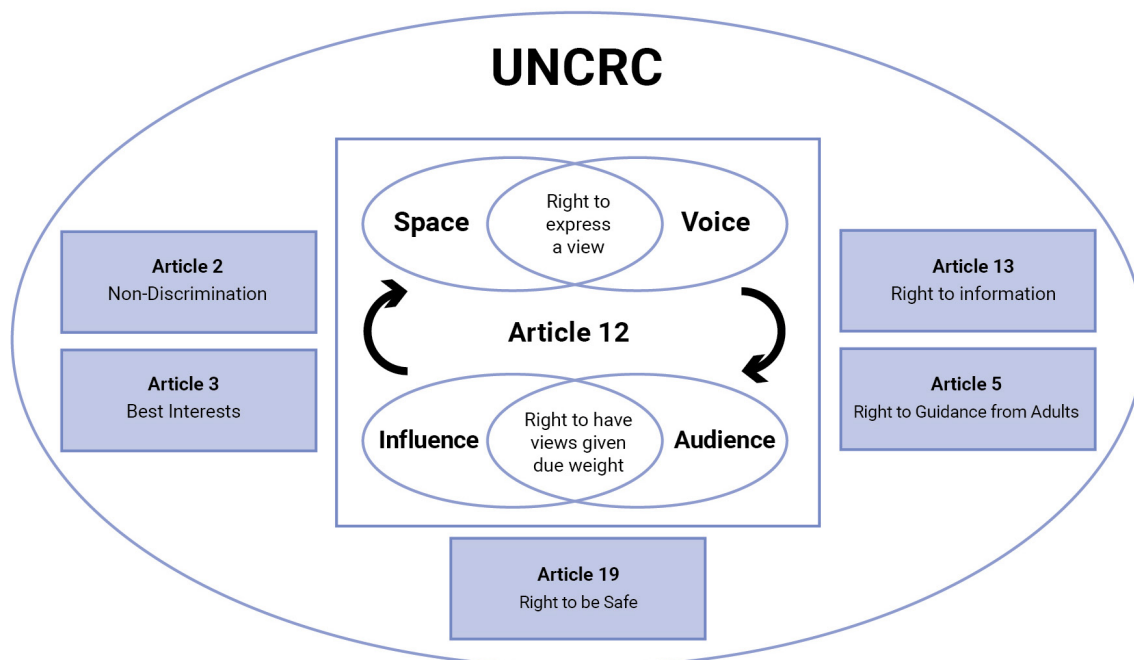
UNCRC

Article 2
Non-Discrimination

Article 3
Best Interests

Space

Right to express a view

Voice

Article 12

Influence

Right to have views given due weight

Audience

Article 13
Right to information

Article 5
Right to Guidance from Adults

Article 19
Right to be Safe